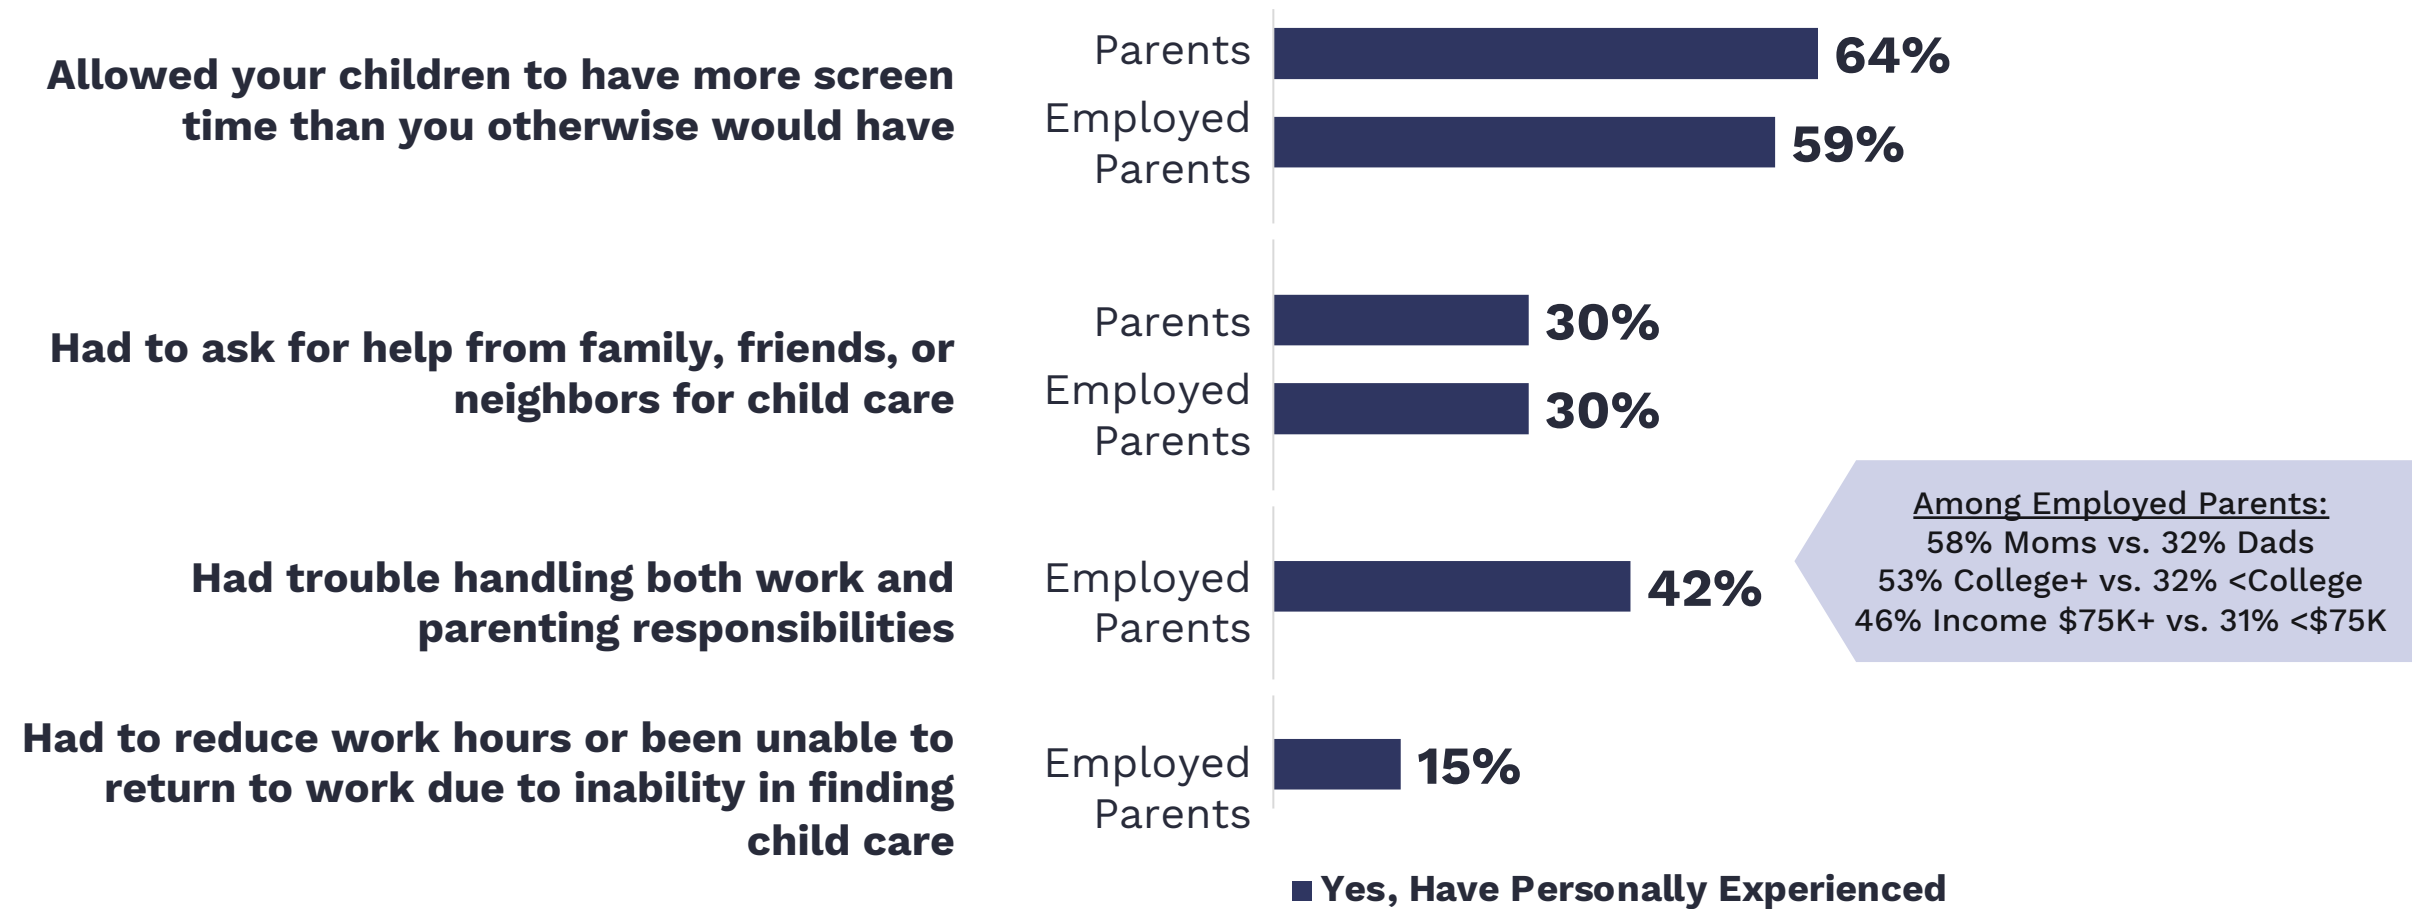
Allowed your children to have more screen time than you otherwise would have

Parents
64%
Employed Parents
59%

Had to ask for help from family, friends, or neighbors for child care

Parents
30%
Employed Parents
30%

Had trouble handling both work and parenting responsibilities

Employed Parents
42%

Among Employed Parents:
58% Moms vs. 32% Dads
53% College+ vs. 32% <College
46% Income \$75K+ vs. 31% <\$75K

Had to reduce work hours or been unable to return to work due to inability in finding child care

Employed Parents
15%

Yes, Have Personally Experienced